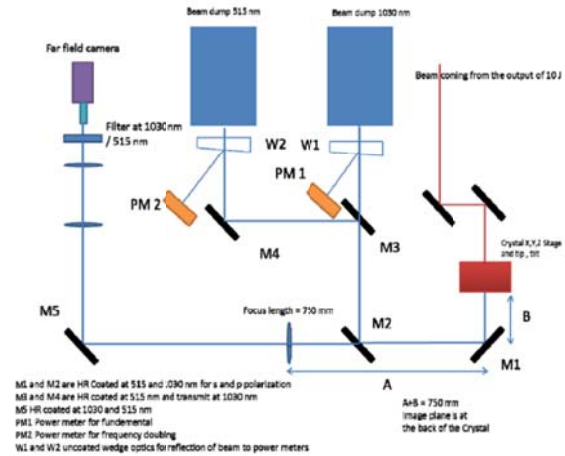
Beam dump 515 nm

Beam dump 1030 nm

Far field camera

Filter at 1030 nm / 515 nm

W2

W1

PM 1

PM 2

Beam coming from the output of 10 J

M4

M3

Crystal X,Y,Z Stage and tip , tilt

M5

Focus length = 750 mm

M2

B

M1

A

M1 and M2 are HR Coated at 515 and 1030 nm for s and p polarization
M3 and M4 are HR Coated at 515 nm and transmit at 1030 nm
M5 HR coated at 1030 and 515 nm
PM1 Power meter for fundemental
PM2 Power meter for frequency doubling
W1 and W2 uncoated wedge optics for reflection of beam to power meters

A+B = 750 mm
Image plane is at the back of the Crystal